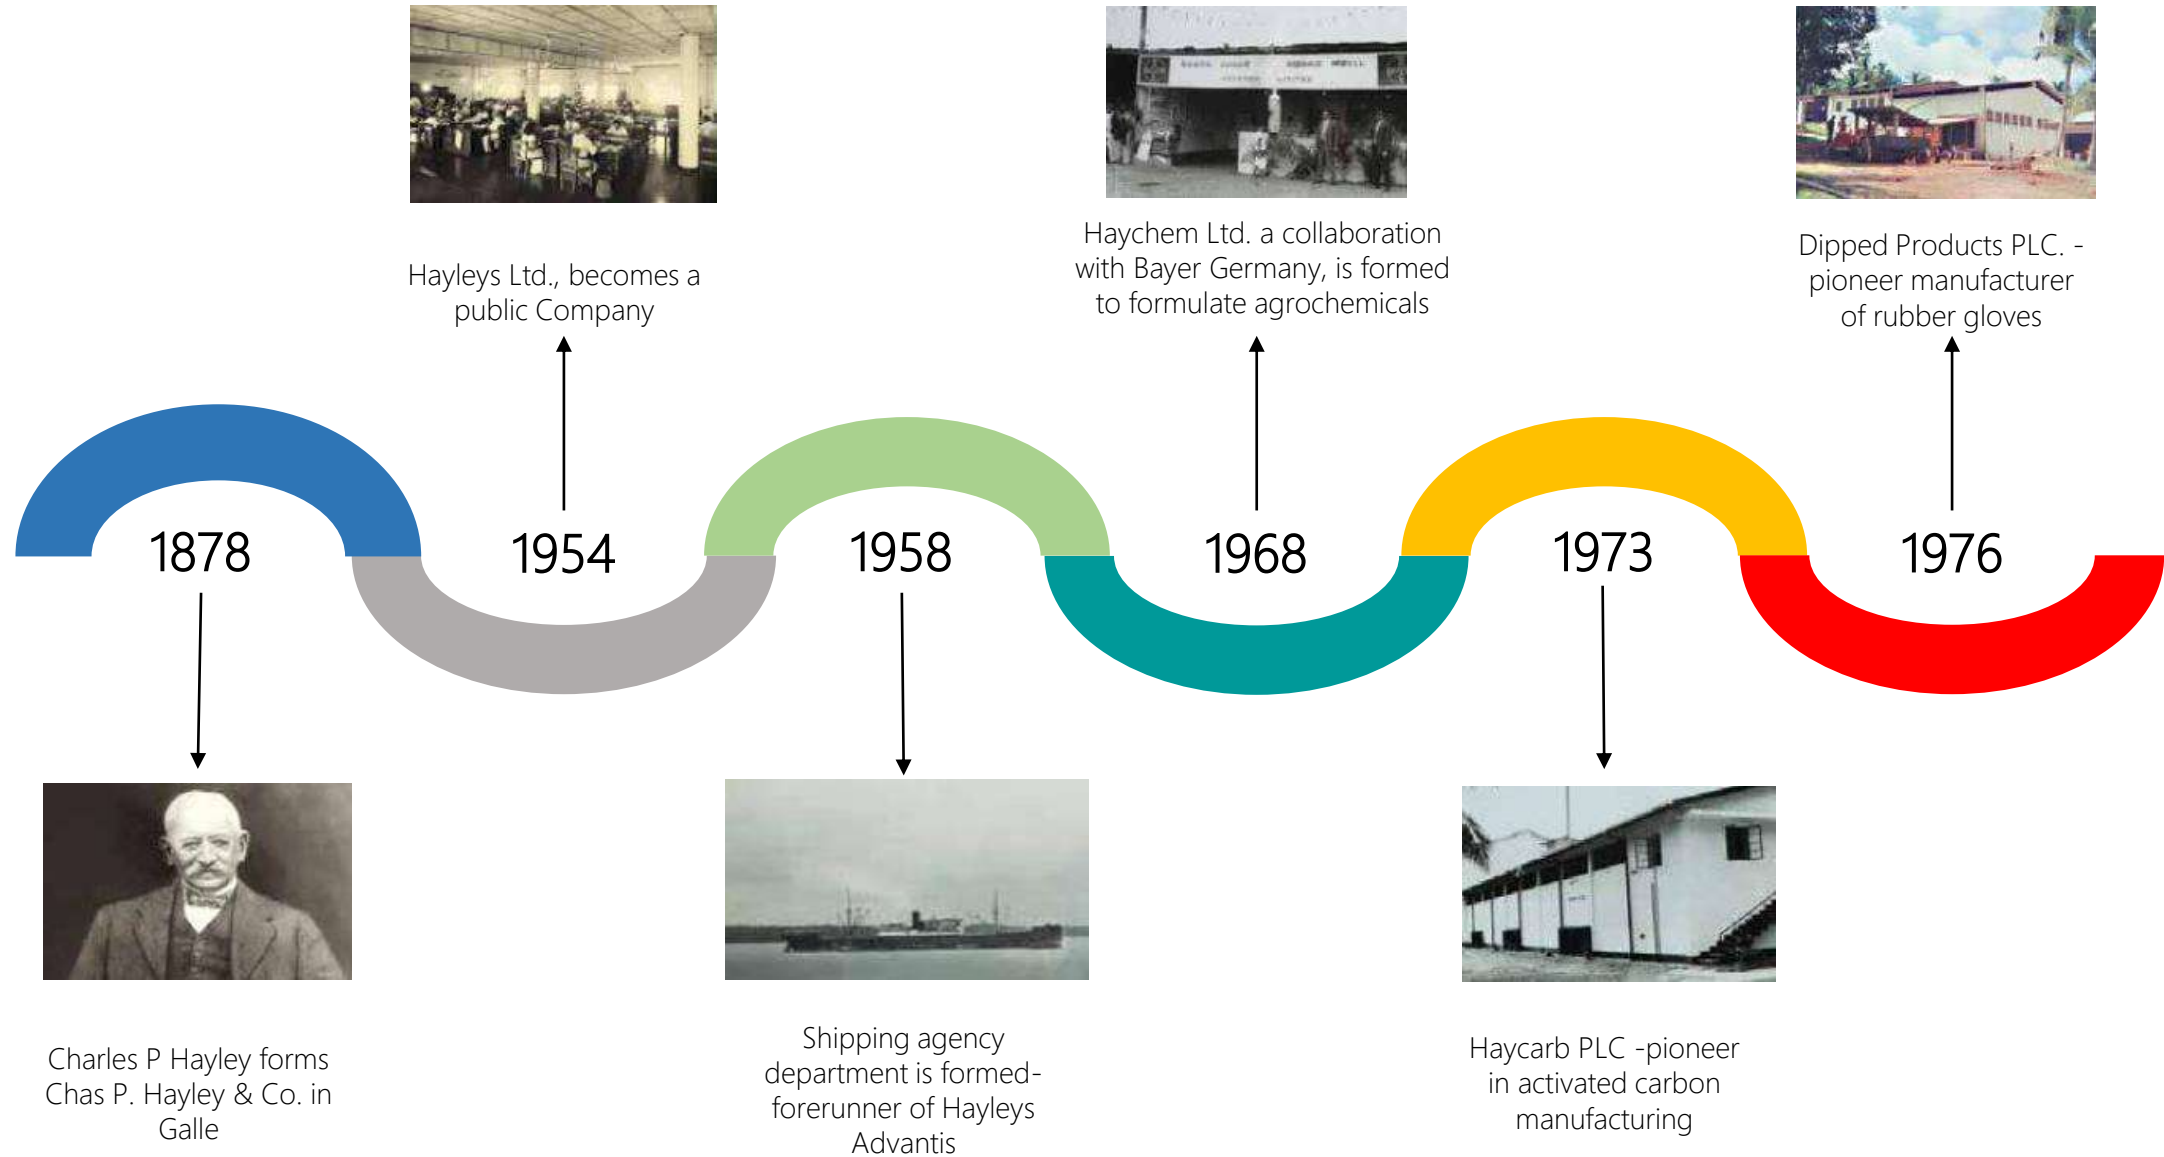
Hayleys Ltd., becomes a public Company

Haychem Ltd. a collaboration with Bayer Germany, is formed to formulate agrochemicals

Dipped Products PLC. - pioneer manufacturer of rubber gloves

1878

1954

1958

1968

1973

1976

Charles P Hayley forms Chas P. Hayley & Co. in Galle

Shipping agency department is formed- forerunner of Hayleys Advantis

Haycarb PLC -pioneer in activated carbon manufacturing